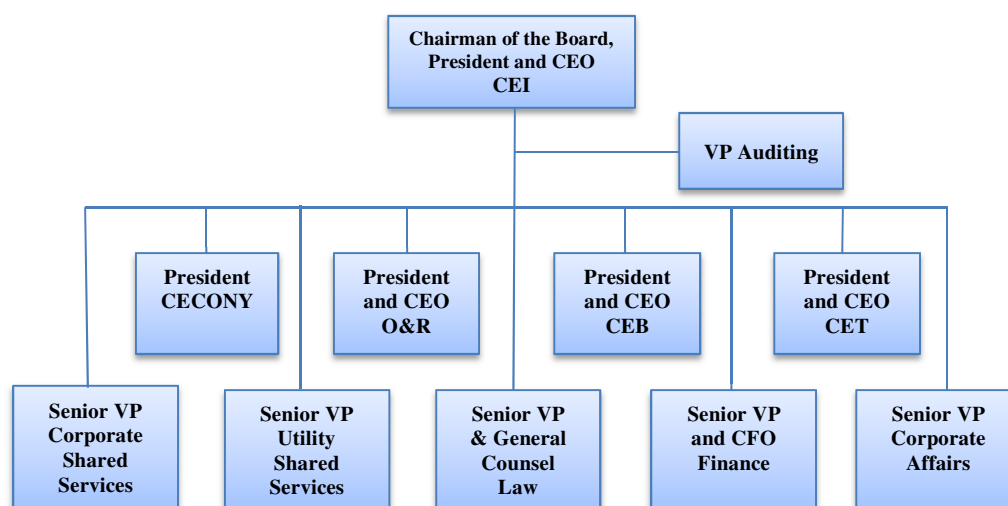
Chairman of the Board, President and CEO CEI

VP Auditing

President CECONY

President and CEO O&R

President and CEO CEB

President and CEO CET

Senior VP Corporate Shared Services

Senior VP Utility Shared Services

Senior VP & General Counsel Law

Senior VP and CFO Finance

Senior VP Corporate Affairs